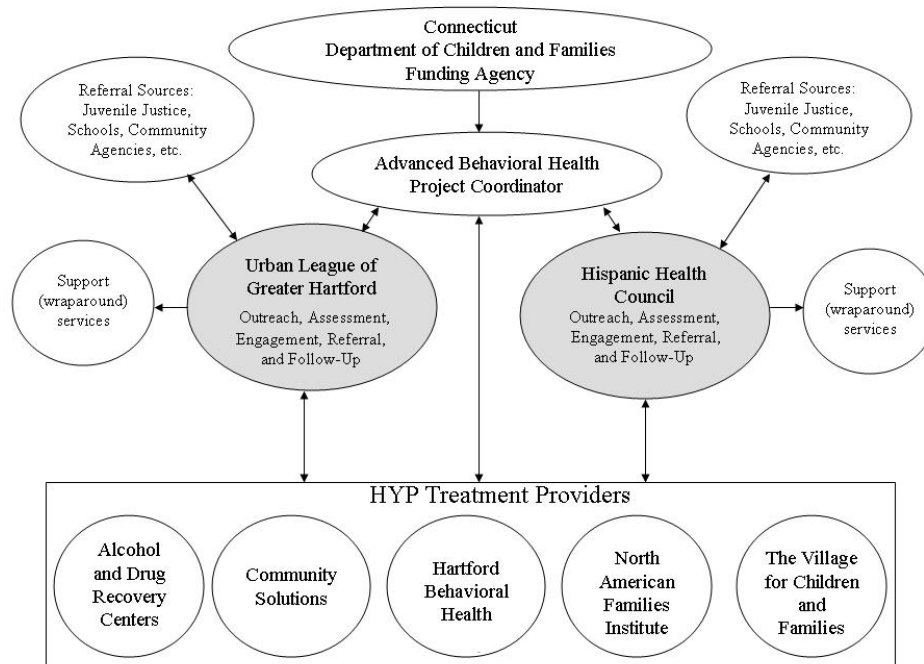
Connecticut
Department of Children and Families
Funding Agency

Referral Sources:
Juvenile Justice,
Schools, Community
Agencies, etc.

Advanced Behavioral Health
Project Coordinator

Referral Sources:
Juvenile Justice,
Schools, Community
Agencies, etc.

Support
(wraparound)
services

Urban League of
Greater Hartford
Outreach, Assessment,
Engagement, Referral,
and Follow-Up

Hispanic Health
Council
Outreach, Assessment,
Engagement, Referral,
and Follow-Up

Support
(wraparound)
services

HYP Treatment Providers

Alcohol
and Drug
Recovery
Centers

Community
Solutions

Hartford
Behavioral
Health

North
American
Families
Institute

The Village
for Children
and
Families